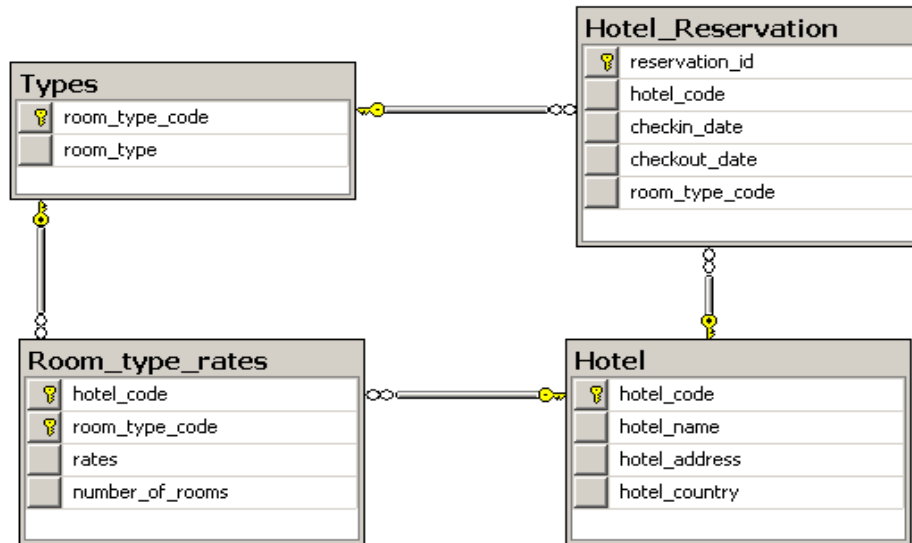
Types
room_type_code
room_type

Hotel_Reservation
reservation_id
hotel_code
checkin_date
checkout_date
room_type_code

Room_type_rates
hotel_code
room_type_code
rates
number_of_rooms

Hotel
hotel_code
hotel_name
hotel_address
hotel_country